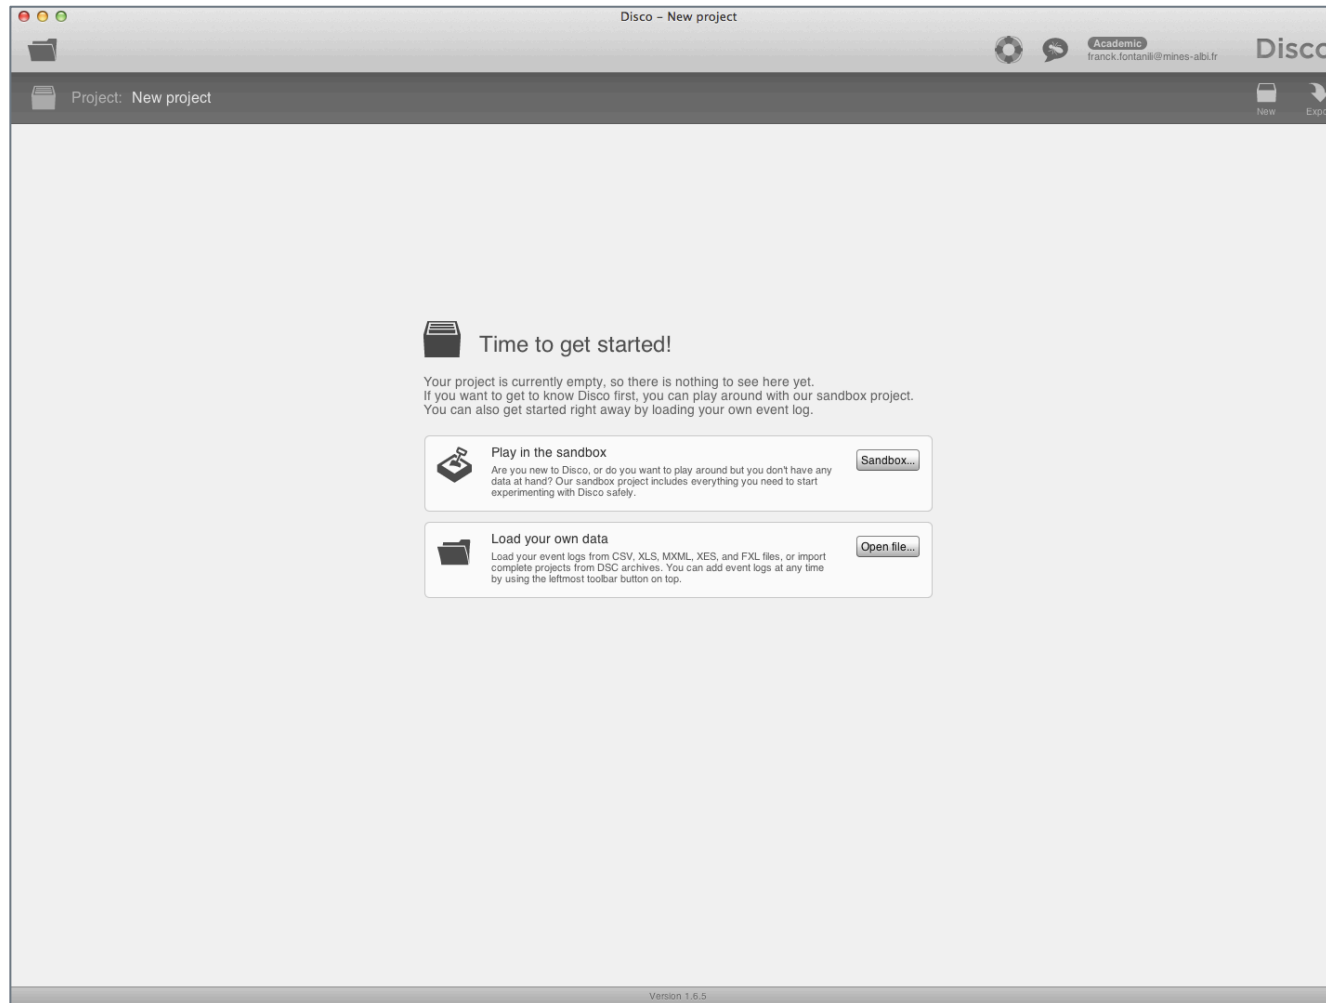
Disco – New project

Academic
franck.fontanili@mines-albi.fr

Disc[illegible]

Project: New project

New

Exp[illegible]

Time to get started!

Your project is currently empty, so there is nothing to see here yet.
If you want to get to know Disco first, you can play around with our sandbox project.
You can also get started right away by loading your own event log.

Play in the sandbox

Are you new to Disco, or do you want to play around but you don't have any data at hand? Our sandbox project includes everything you need to start experimenting with Disco safely.

Sandbox...

Load your own data

Load your event logs from CSV, XLS, MXML, XES, and FXL files, or import complete projects from DSC archives. You can add event logs at any time by using the leftmost toolbar button on top.

Open file...

Version 1.6.5